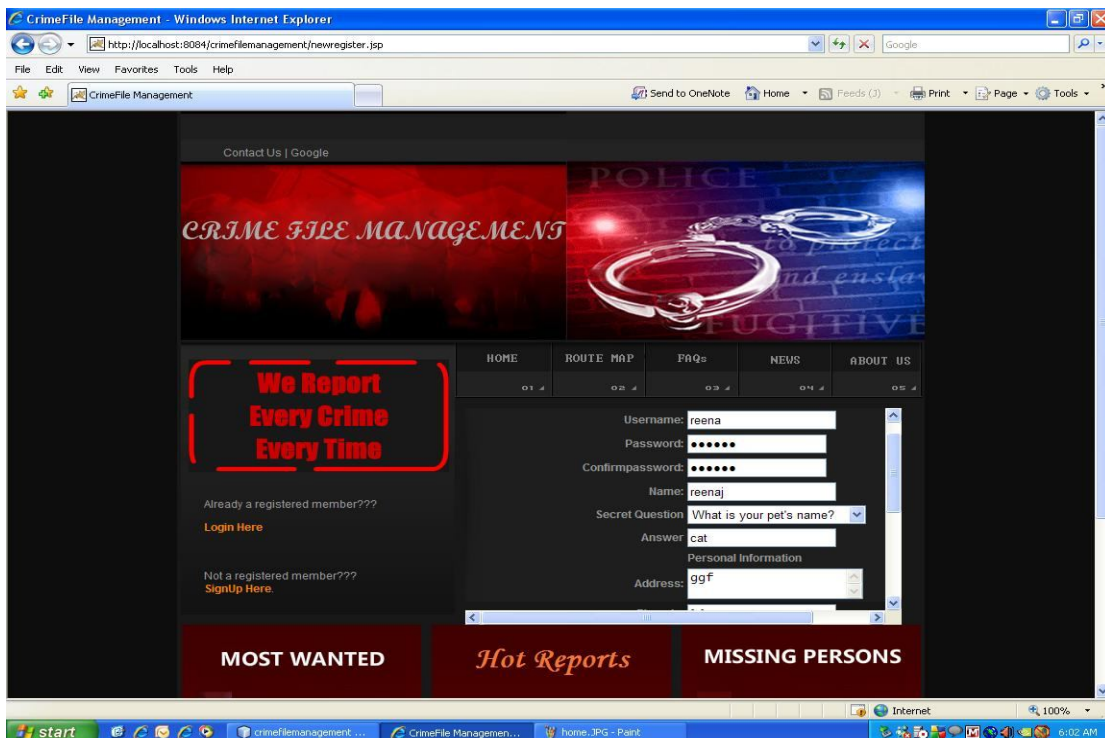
CrimeFile Management - Windows Internet Explorer

http://localhost:8084/crimefilemanagement/newregister.jsp

Google

File Edit View Favorites Tools Help

CrimeFile Management

Send to OneNote Home Feeds (J) Print Page Tools

Contact Us | Google

CRIME FILE MANAGEMENT

POLICE

to protect

and ensla

FUGITIVE

HOME 01
ROUTE MAP 02
FAQs 03
NEWS 04
ABOUT US 05

We Report Every Crime Every Time

Already a registered member???

Login Here

Not a registered member???
SignUp Here.

Username: reena
Password: ••••••
Confirmpassword: ••••••
Name: reenaj
Secret Question What is your pet's name?
Answer cat
Personal Information
Address: ggf

MOST WANTED

Hot Reports

MISSING PERSONS

Internet

100%

start

crimefilemanagement ...

CrimeFile Managemen...

home.JPG - Paint

6:02 AM